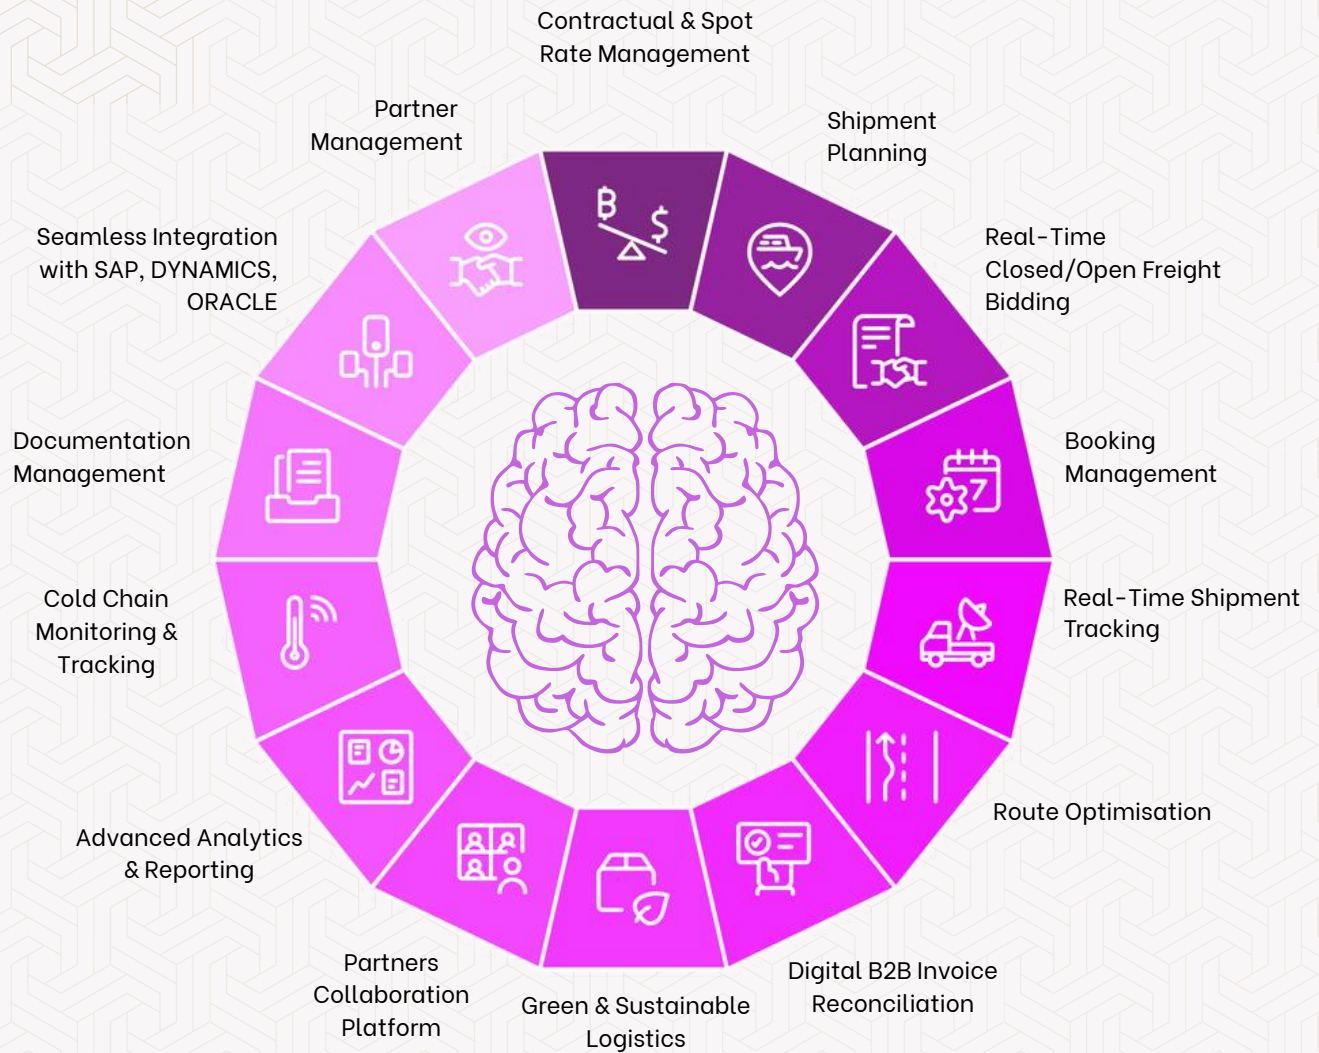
Contractual & Spot Rate Management

Shipment Planning

Real-Time Closed/Open Freight Bidding

Booking Management

Real-Time Shipment Tracking

Route Optimisation

Digital B2B Invoice Reconciliation

Green & Sustainable Logistics

Partners Collaboration Platform

Advanced Analytics & Reporting

Cold Chain Monitoring & Tracking

Documentation Management

Seamless Integration with SAP, DYNAMICS, ORACLE

Partner Management

B $